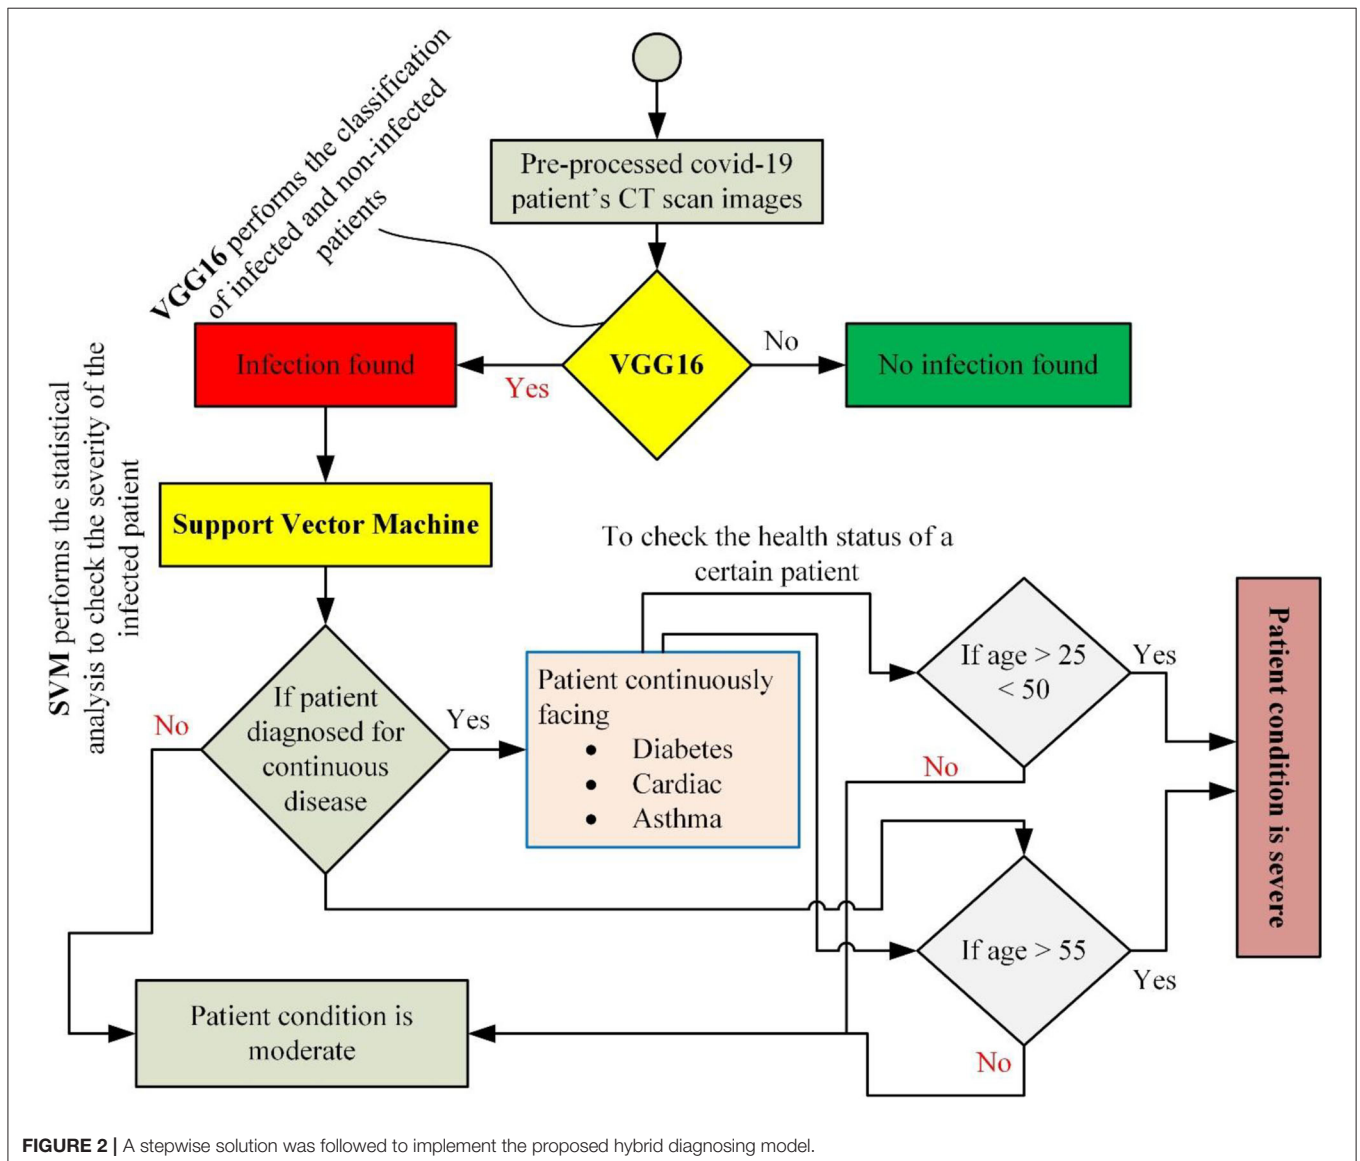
Pre-processed covid-19 patient's CT scan images

VGG16 performs the classification of infected and non-infected patients

VGG16

Yes

No

Infection found

No infection found

SVM performs the statistical analysis to check the severity of the infected patient

Support Vector Machine

To check the health status of a certain patient

If patient diagnosed for continuous disease

No

Yes

Patient continuously facing
• Diabetes
• Cardiac
• Asthma

If age > 25 < 50

Yes

No

If age > 55

Yes

No

Patient condition is severe

Patient condition is moderate

**FIGURE 2 |** A stepwise solution was followed to implement the proposed hybrid diagnosing model.